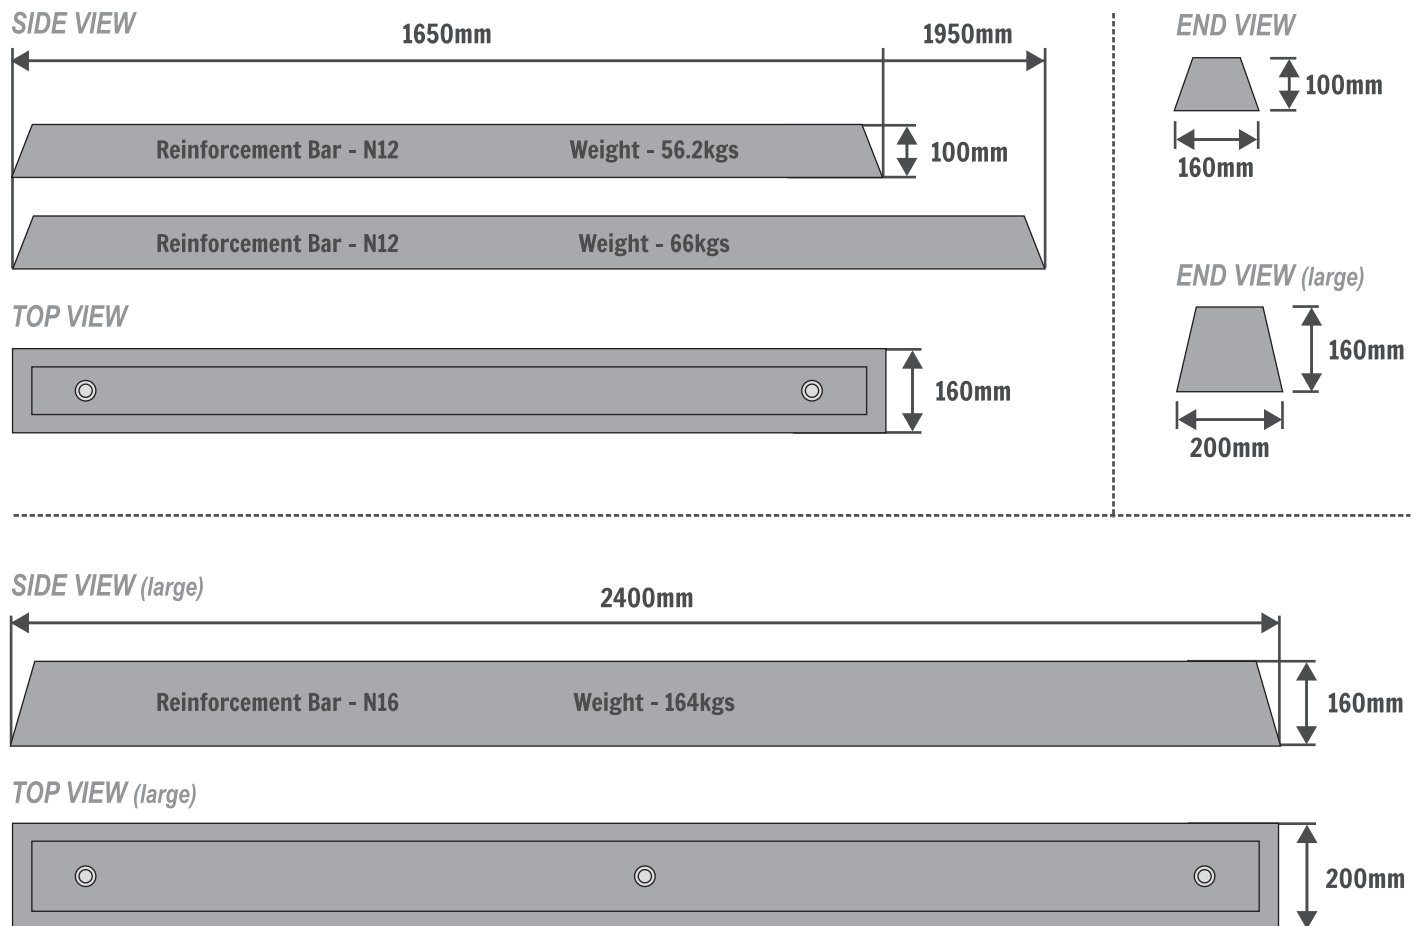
SIDE VIEW

1650mm

1950mm

Reinforcement Bar - N12

Weight - 56.2kgs

100mm

Reinforcement Bar - N12

Weight - 66kgs

TOP VIEW

160mm

END VIEW

100mm

160mm

END VIEW (large)

160mm

200mm

SIDE VIEW (large)

2400mm

Reinforcement Bar - N16

Weight - 164kgs

160mm

TOP VIEW (large)

200mm